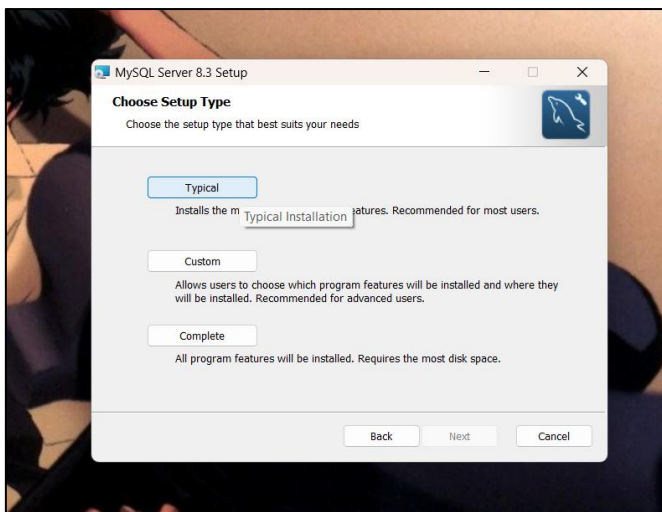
MySQL Server 8.3 Setup

Choose Setup Type

Choose the setup type that best suits your needs

Typical

Installs the m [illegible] eatures. Recommended for most users.

Typical Installation

Custom

Allows users to choose which program features will be installed and where they will be installed. Recommended for advanced users.

Complete

All program features will be installed. Requires the most disk space.

Back

Next

Cancel